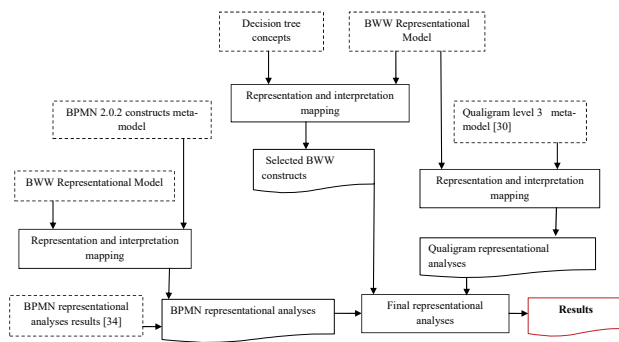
Decision tree concepts

BWW Representational Model

Representation and interpretation mapping

BPMN 2.0.2 constructs meta-model

Qualigram level 3 meta-model [30]

Selected BWW constructs

BWW Representational Model

Representation and interpretation mapping

Representation and interpretation mapping

Qualigram representational analyses

BPMN representational analyses results [34]

BPMN representational analyses

Final representational analyses

Results